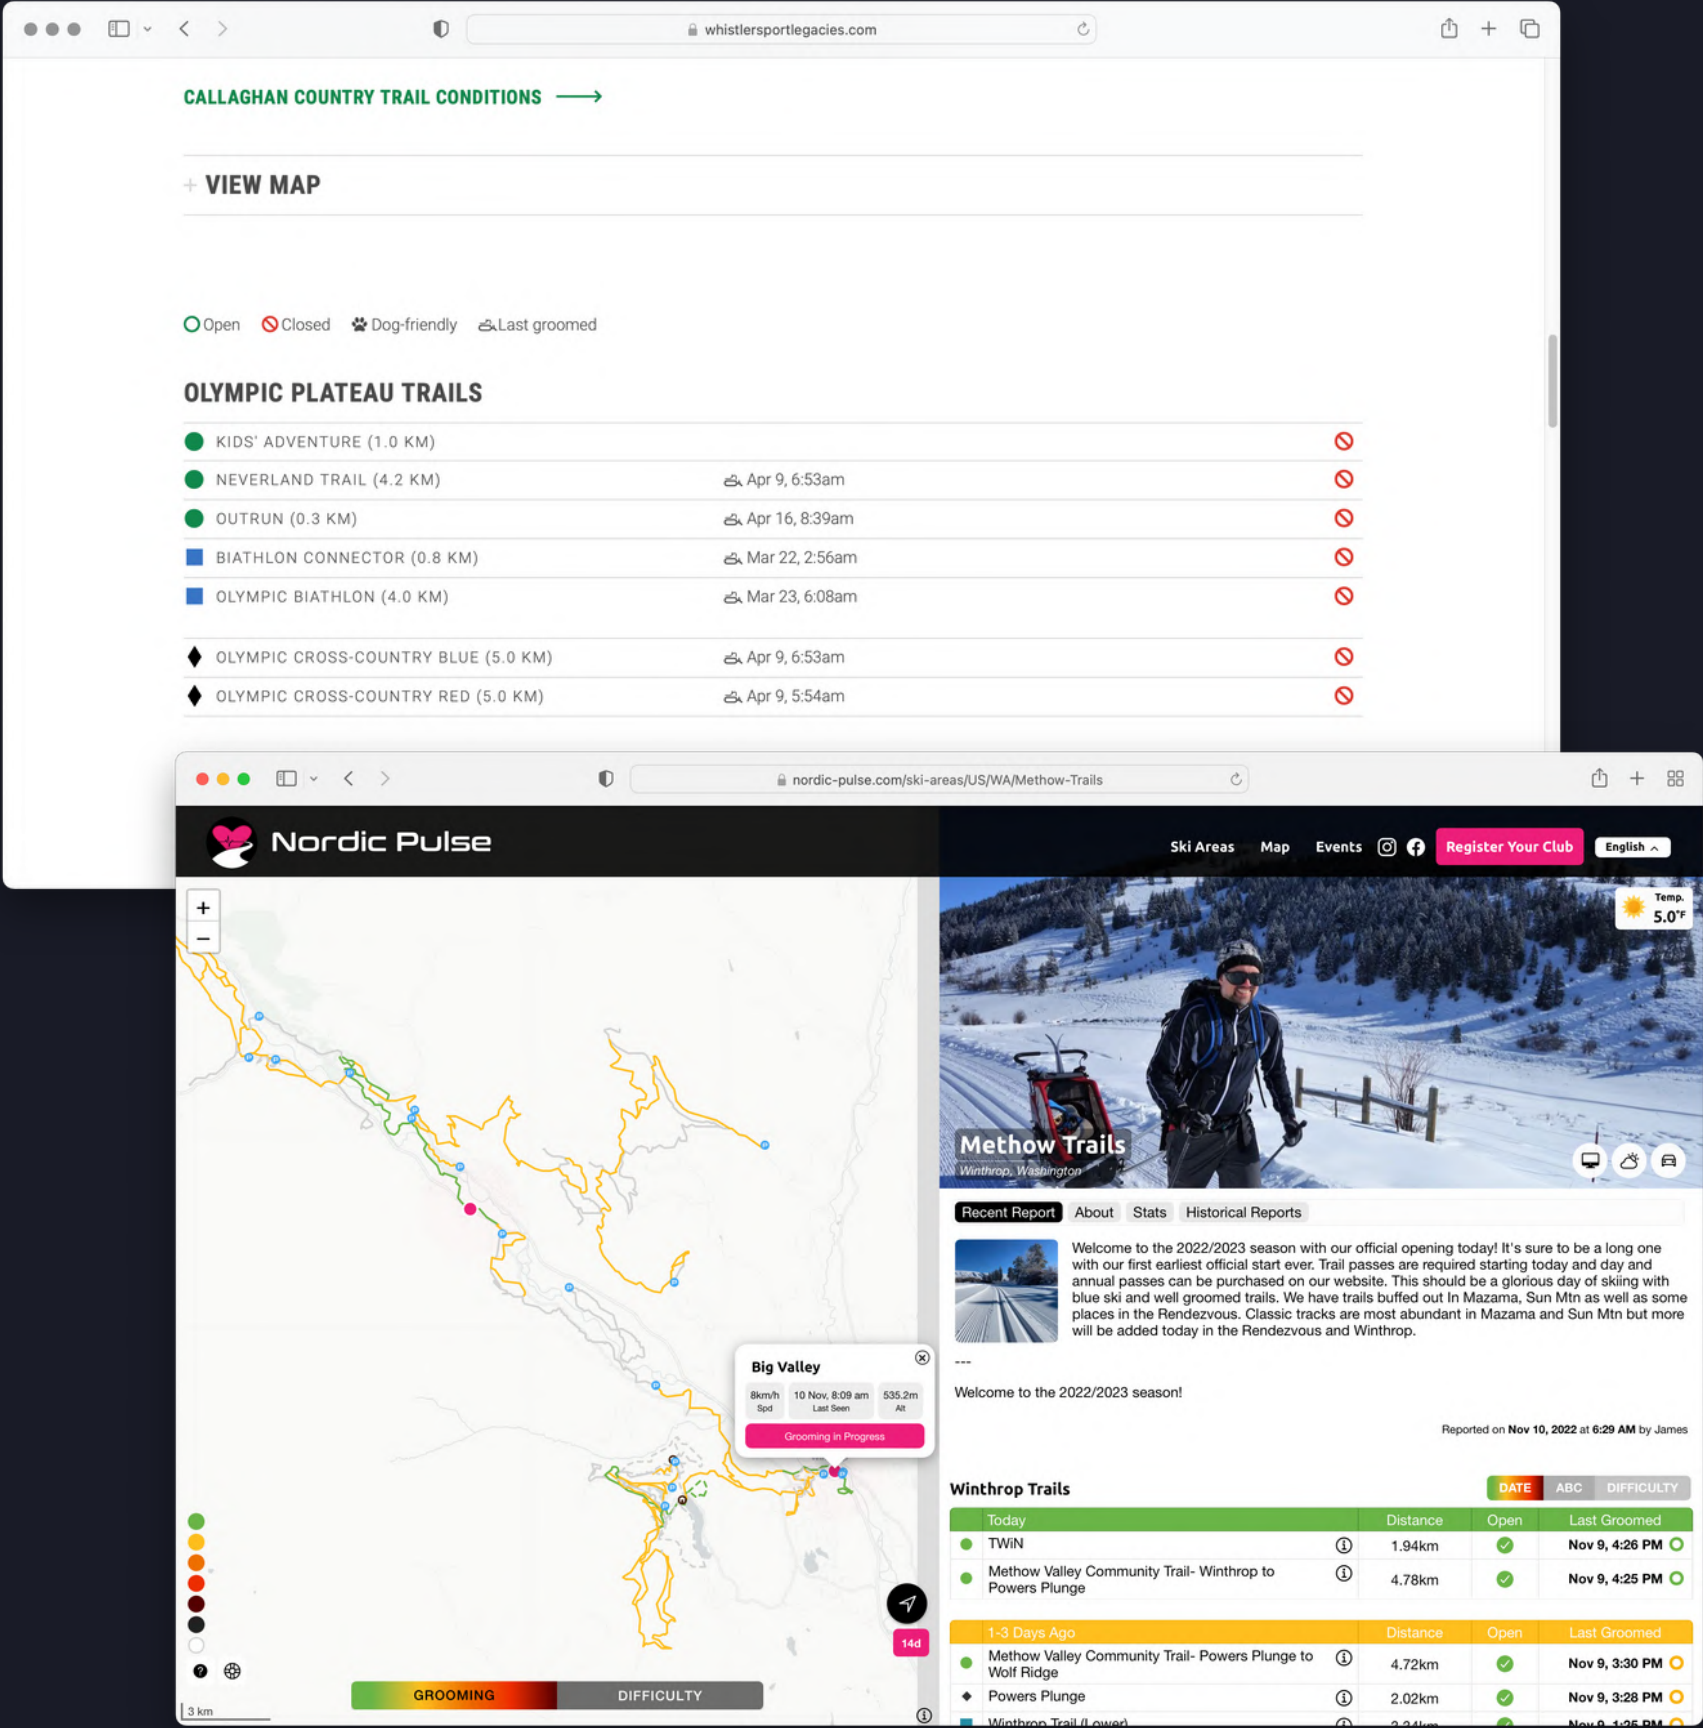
whistlersportlegacies.com

CALLAGHAN COUNTRY TRAIL CONDITIONS

+ VIEW MAP

Open Closed Dog-friendly Last groomed

OLYMPIC PLATEAU TRAILS

| | | |
|---|---|---|
| KIDS' ADVENTURE (1.0 KM) | | |
| NEVERLAND TRAIL (4.2 KM) | Apr 9, 6:53am | |
| OUTRUN (0.3 KM) | Apr 16, 8:39am | |
| BIATHLON CONNECTOR (0.8 KM) | Mar 22, 2:56am | |
| OLYMPIC BIATHLON (4.0 KM) | Mar 23, 6:08am | |
| OLYMPIC CROSS-COUNTRY BLUE (5.0 KM) | Apr 9, 6:53am | |
| OLYMPIC CROSS-COUNTRY RED (5.0 KM) | Apr 9, 5:54am | |

nordic-pulse.com/ski-areas/US/WA/Methow-Trails

Nordic Pulse

Ski Areas Map Events Register Your Club English

+
−

Big Valley
8km/h Spd | 10 Nov, 8:09 am Last Seen | 535.2m Alt
Grooming in Progress

14d

GROOMING DIFFICULTY

3 km

Temp. 5.0°F

Methow Trails
Winthrop, Washington

Recent Report About Stats Historical Reports

Welcome to the 2022/2023 season with our official opening today! It's sure to be a long one with our first earliest official start ever. Trail passes are required starting today and day and annual passes can be purchased on our website. This should be a glorious day of skiing with blue ski and well groomed trails. We have trails buffed out In Mazama, Sun Mtn as well as some places in the Rendezvous. Classic tracks are most abundant in Mazama and Sun Mtn but more will be added today in the Rendezvous and Winthrop.

---

Welcome to the 2022/2023 season!

Reported on Nov 10, 2022 at 6:29 AM by James

Winthrop Trails DATE ABC DIFFICULTY

| Today | Distance | Open | Last Groomed |
|---|---|---|---|
| TWiN | 1.94km | | Nov 9, 4:26 PM |
| Methow Valley Community Trail- Winthrop to Powers Plunge | 4.78km | | Nov 9, 4:25 PM |
| 1-3 Days Ago | Distance | Open | Last Groomed |
| Methow Valley Community Trail- Powers Plunge to Wolf Ridge | 4.72km | | Nov 9, 3:30 PM |
| Powers Plunge | 2.02km | | Nov 9, 3:28 PM |
| Winthrop Trail (Lower) | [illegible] | | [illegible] |